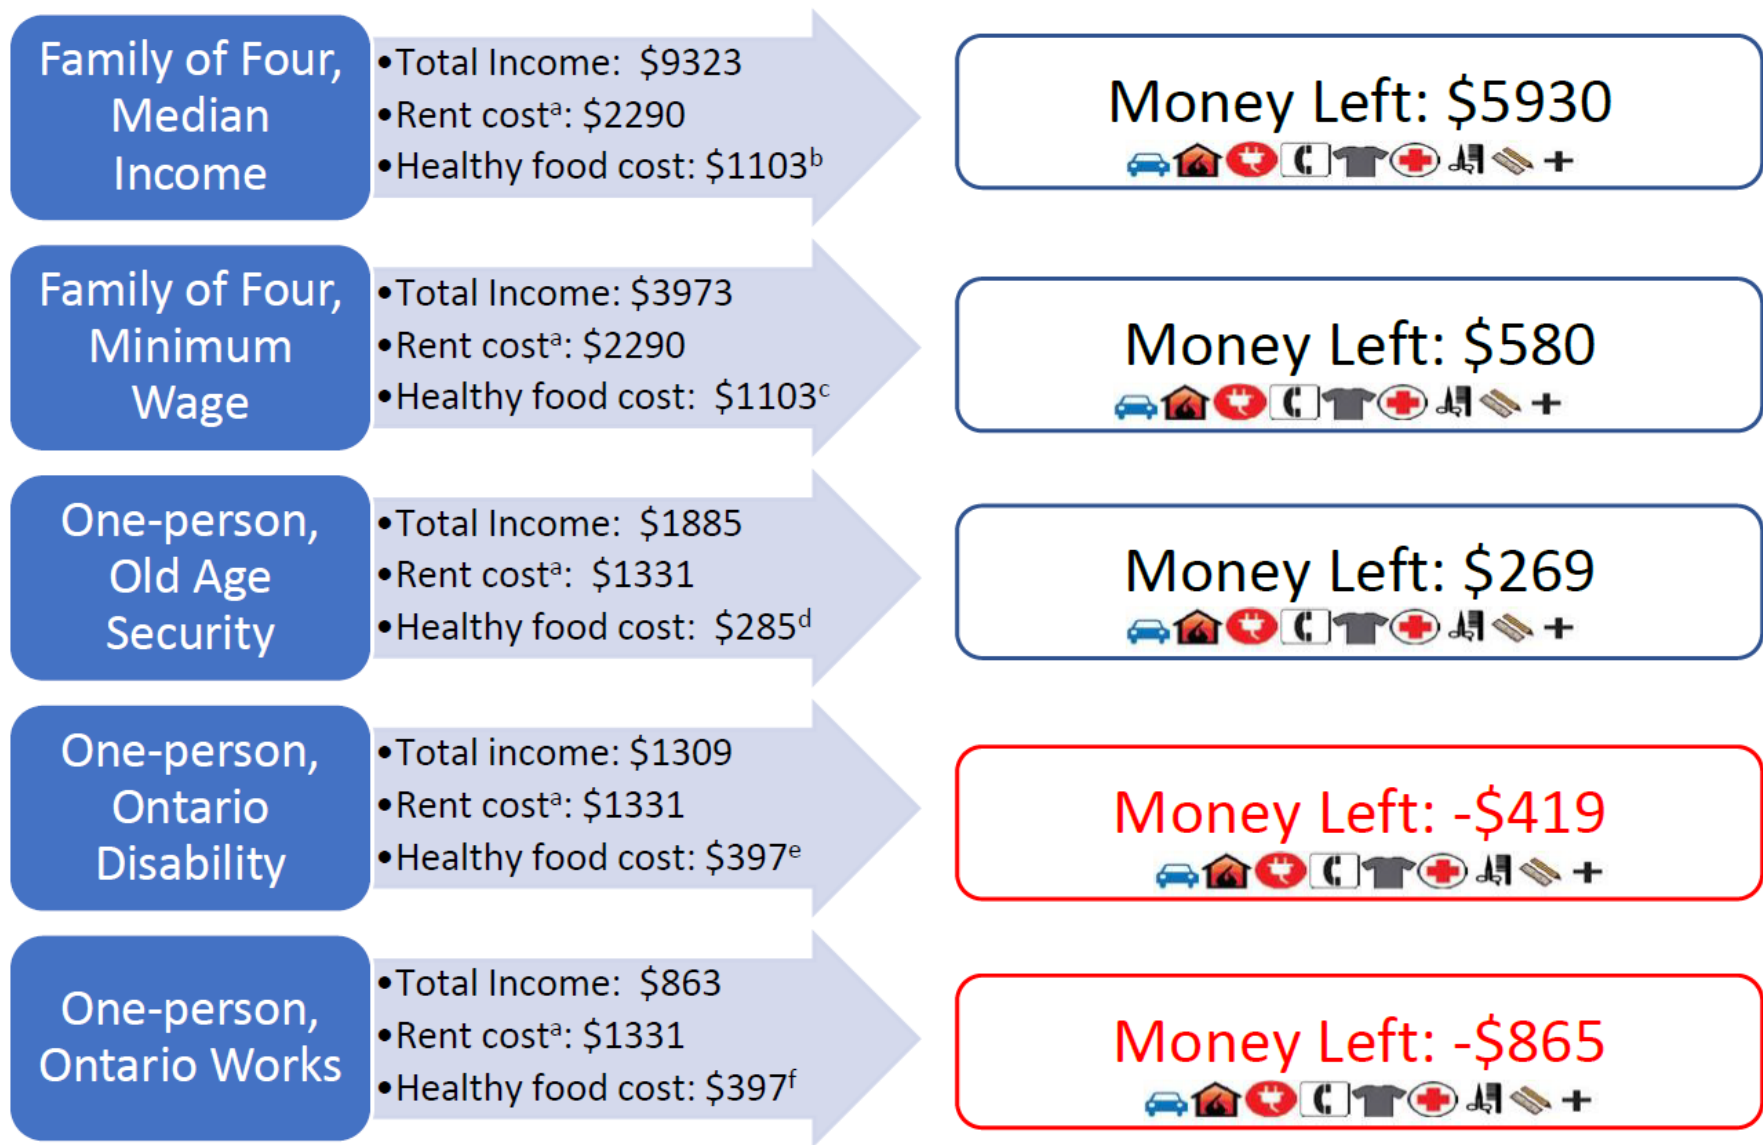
Family of Four, Median Income

•Total Income: $9323
•Rent cost$^a$: $2290
•Healthy food cost: $1103$^b$

Money Left: $5930

+

Family of Four, Minimum Wage

•Total Income: $3973
•Rent cost$^a$: $2290
•Healthy food cost: $1103$^c$

Money Left: $580

+

One-person, Old Age Security

•Total Income: $1885
•Rent cost$^a$: $1331
•Healthy food cost: $285$^d$

Money Left: $269

+

One-person, Ontario Disability

•Total income: $1309
•Rent cost$^a$: $1331
•Healthy food cost: $397$^e$

Money Left: -$419

+

One-person, Ontario Works

•Total Income: $863
•Rent cost$^a$: $1331
•Healthy food cost: $397$^f$

Money Left: -$865

+